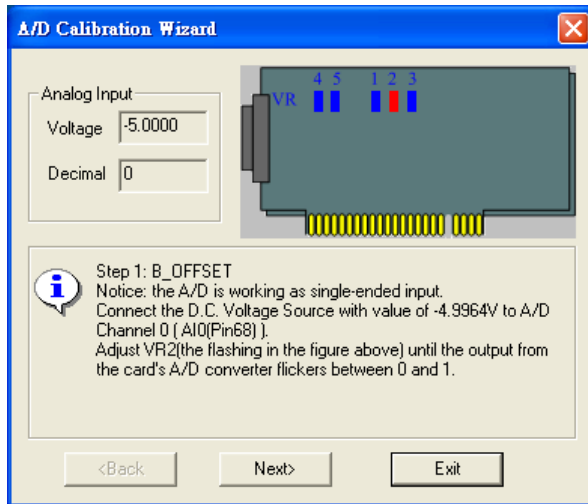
A/D Calibration Wizard

Analog Input
Voltage -5.0000
Decimal 0

VR 4 5 1 2 3

Step 1: B_OFFSET
Notice: the A/D is working as single-ended input.
Connect the D.C. Voltage Source with value of -4.9964V to A/D Channel 0 ( AI0(Pin68) ).
Adjust VR2(the flashing in the figure above) until the output from the card's A/D converter flickers between 0 and 1.

<Back Next> Exit